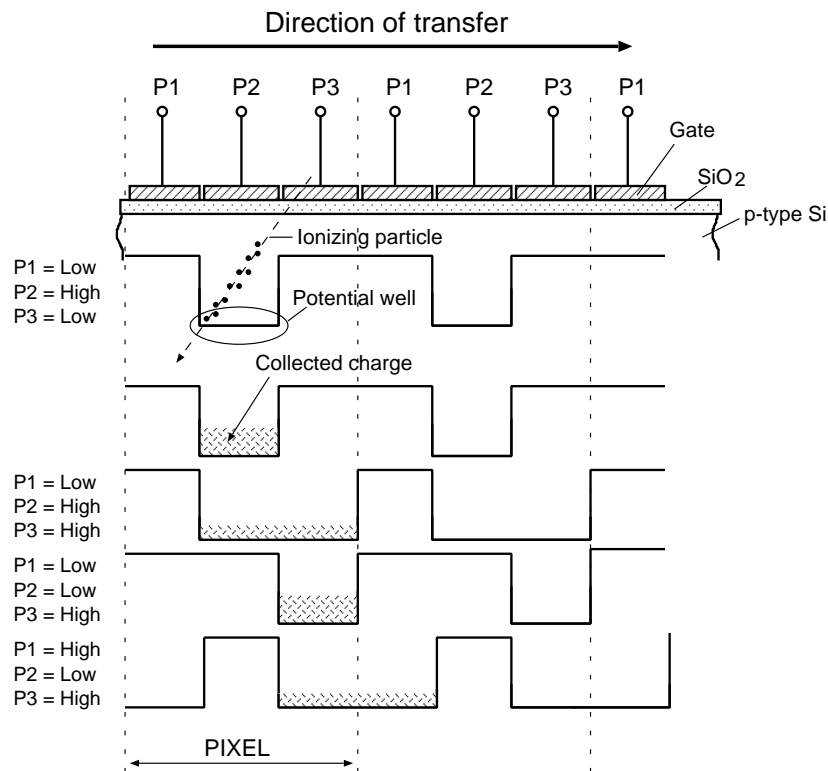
Direction of transfer

P1 P2 P3 P1 P2 P3 P1

Gate

$SiO_2$

p-type Si

Ionizing particle

P1 = Low
P2 = High
P3 = Low

Potential well

Collected charge

P1 = Low
P2 = High
P3 = High

P1 = Low
P2 = Low
P3 = High

P1 = High
P2 = Low
P3 = High

PIXEL